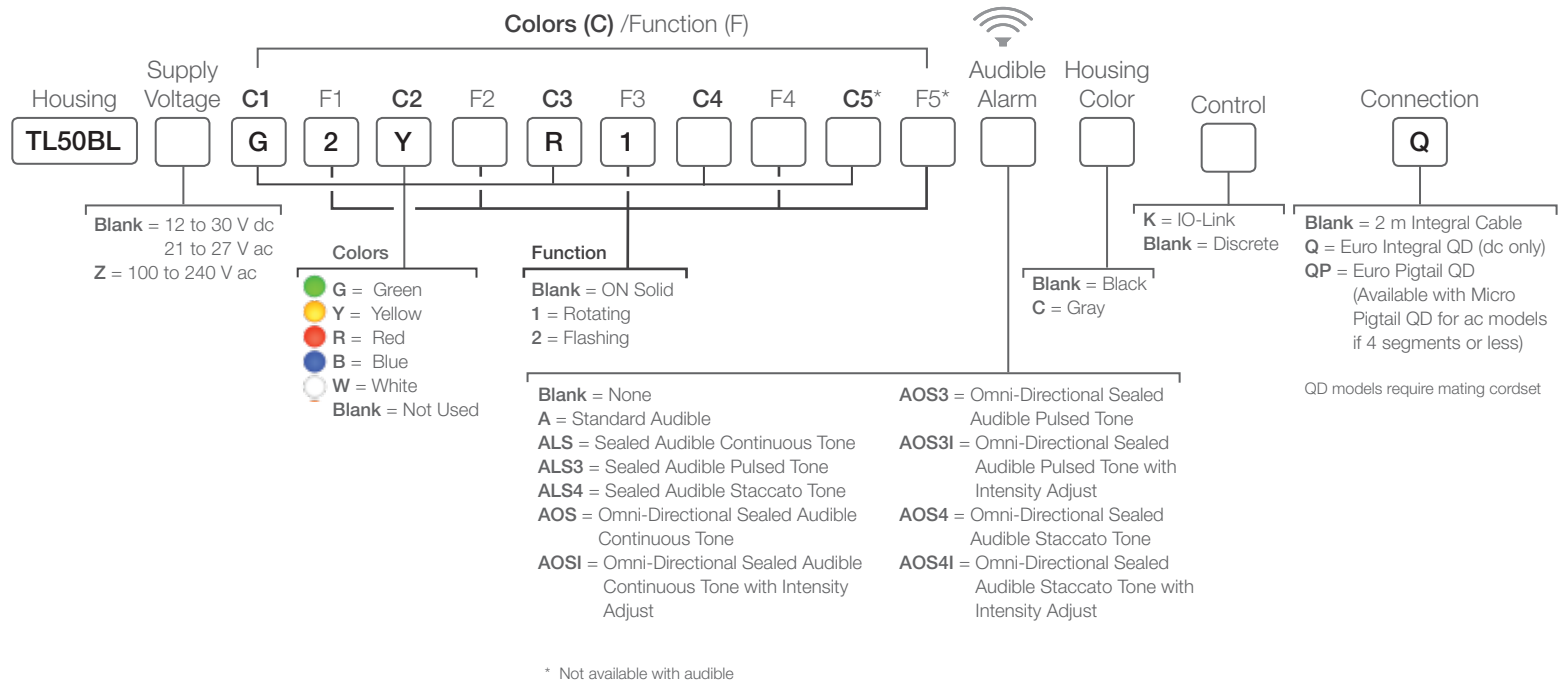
**Colors (C)** /Function (F)

Housing
TL50BL

Supply Voltage

**C1**
G

F1
2

**C2**
Y

F2

**C3**
R

F3
1

**C4**

F4

**C5***

F5*

Audible Alarm

Housing Color

Control

Connection
Q

**Blank** = 12 to 30 V dc
21 to 27 V ac
**Z** = 100 to 240 V ac

Colors
**G** = Green
**Y** = Yellow
**R** = Red
**B** = Blue
**W** = White
**Blank** = Not Used

Function
**Blank** = ON Solid
**1** = Rotating
**2** = Flashing

**Blank** = None
**A** = Standard Audible
**ALS** = Sealed Audible Continuous Tone
**ALS3** = Sealed Audible Pulsed Tone
**ALS4** = Sealed Audible Staccato Tone
**AOS** = Omni-Directional Sealed Audible Continuous Tone
**AOSI** = Omni-Directional Sealed Audible Continuous Tone with Intensity Adjust
**AOS3** = Omni-Directional Sealed Audible Pulsed Tone
**AOS3I** = Omni-Directional Sealed Audible Pulsed Tone with Intensity Adjust
**AOS4** = Omni-Directional Sealed Audible Staccato Tone
**AOS4I** = Omni-Directional Sealed Audible Staccato Tone with Intensity Adjust

**Blank** = Black
**C** = Gray

**K** = IO-Link
**Blank** = Discrete

**Blank** = 2 m Integral Cable
**Q** = Euro Integral QD (dc only)
**QP** = Euro Pigtail QD (Available with Micro Pigtail QD for ac models if 4 segments or less)

QD models require mating cordset

* Not available with audible